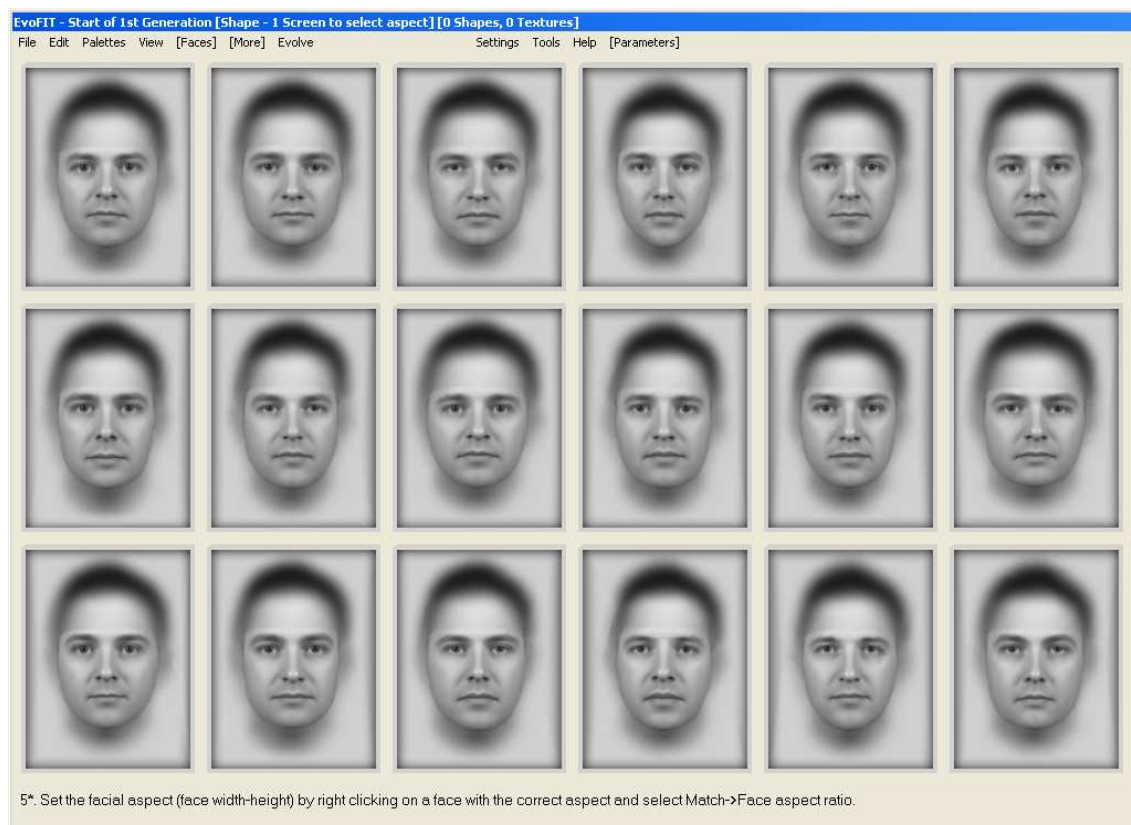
EvoFIT - Start of 1st Generation [Shape - 1 Screen to select aspect] [0 Shapes, 0 Textures]

File Edit Palettes View [Faces] [More] Evolve Settings Tools Help [Parameters]

5*. Set the facial aspect (face width-height) by right clicking on a face with the correct aspect and select Match->Face aspect ratio.